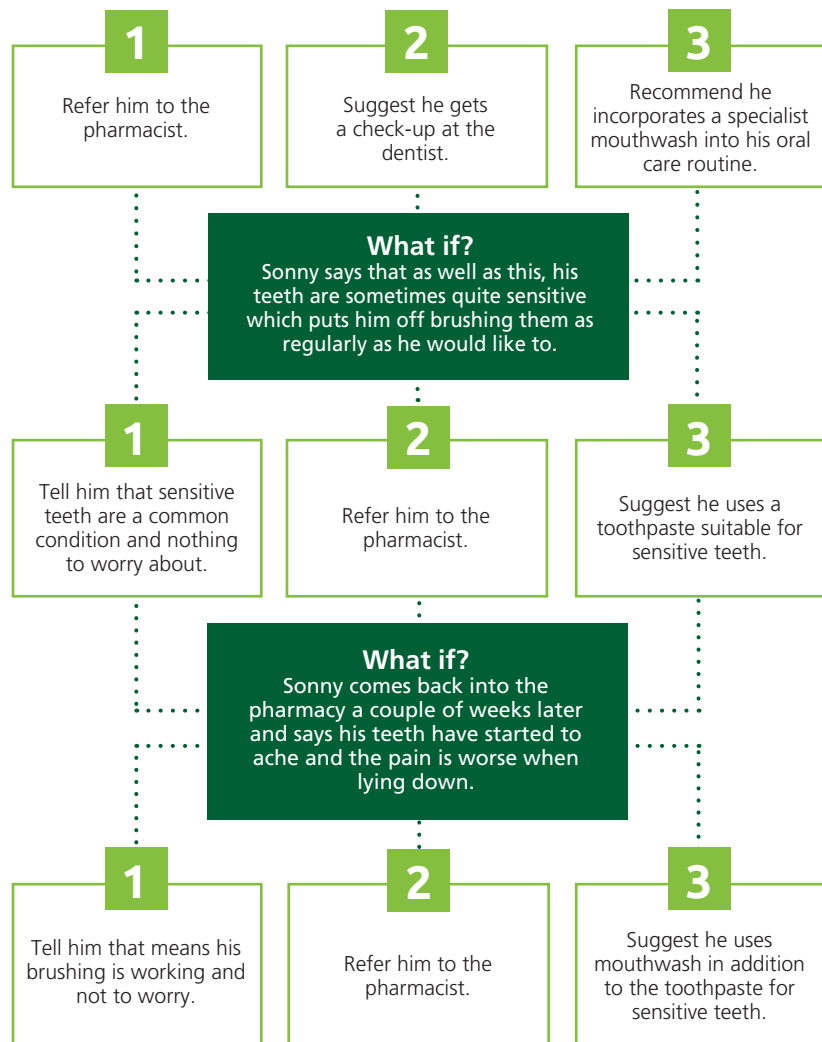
1

Refer him to the pharmacist.

2

Suggest he gets a check-up at the dentist.

3

Recommend he incorporates a specialist mouthwash into his oral care routine.

**What if?**
Sonny says that as well as this, his teeth are sometimes quite sensitive which puts him off brushing them as regularly as he would like to.

1

Tell him that sensitive teeth are a common condition and nothing to worry about.

2

Refer him to the pharmacist.

3

Suggest he uses a toothpaste suitable for sensitive teeth.

**What if?**
Sonny comes back into the pharmacy a couple of weeks later and says his teeth have started to ache and the pain is worse when lying down.

1

Tell him that means his brushing is working and not to worry.

2

Refer him to the pharmacist.

3

Suggest he uses mouthwash in addition to the toothpaste for sensitive teeth.